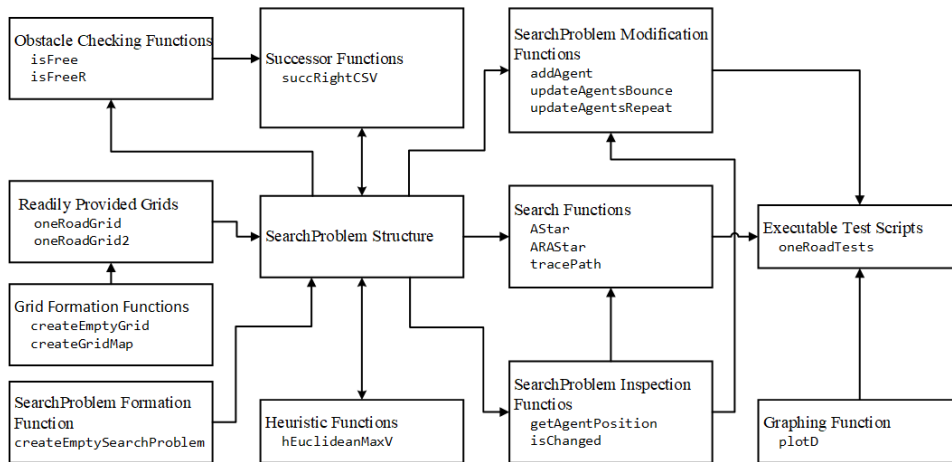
Obstacle Checking Functions
isFree
isFreeR

Successor Functions
succRightCSV

SearchProblem Modification Functions
addAgent
updateAgentsBounce
updateAgentsRepeat

Readily Provided Grids
oneRoadGrid
oneRoadGrid2

SearchProblem Structure

Search Functions
AStar
ARAStar
tracePath

Executable Test Scripts
oneRoadTests

Grid Formation Functions
createEmptyGrid
createGridMap

SearchProblem Formation Function
createEmptySearchProblem

Heuristic Functions
hEuclideanMaxV

SearchProblem Inspection Functios
getAgentPosition
isChanged

Graphing Function
plotD